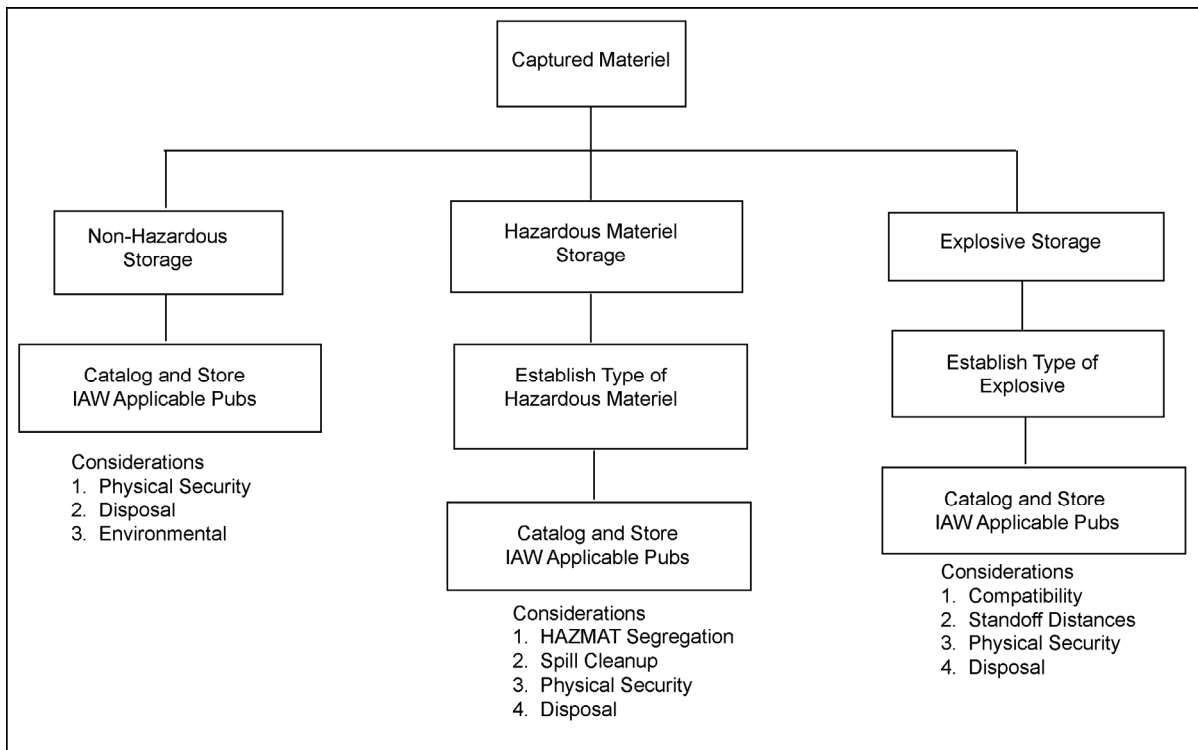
Captured Materiel

Non-Hazardous Storage

Catalog and Store IAW Applicable Pubs

Considerations
1. Physical Security
2. Disposal
3. Environmental

Hazardous Materiel Storage

Establish Type of Hazardous Materiel

Catalog and Store IAW Applicable Pubs

Considerations
1. HAZMAT Segregation
2. Spill Cleanup
3. Physical Security
4. Disposal

Explosive Storage

Establish Type of Explosive

Catalog and Store IAW Applicable Pubs

Considerations
1. Compatibility
2. Standoff Distances
3. Physical Security
4. Disposal